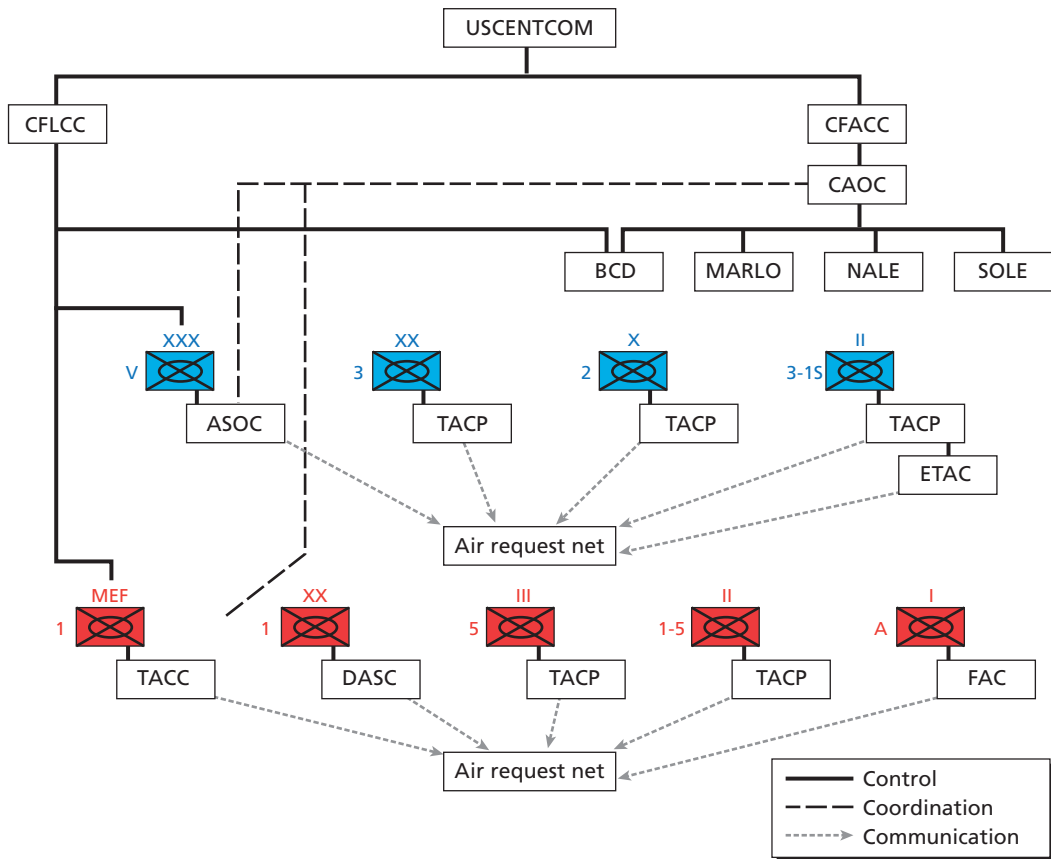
USCENTCOM

CFLCC

CFACC

CAOC

BCD

MARLO

NALE

SOLE

XXX
V

ASOC

XX
3

TACP

X
2

TACP

II
3-1S

TACP

ETAC

Air request net

MEF
1

TACC

XX
1

DASC

III
5

TACP

II
1-5

TACP

I
A

FAC

Air request net

Control
Coordination
Communication